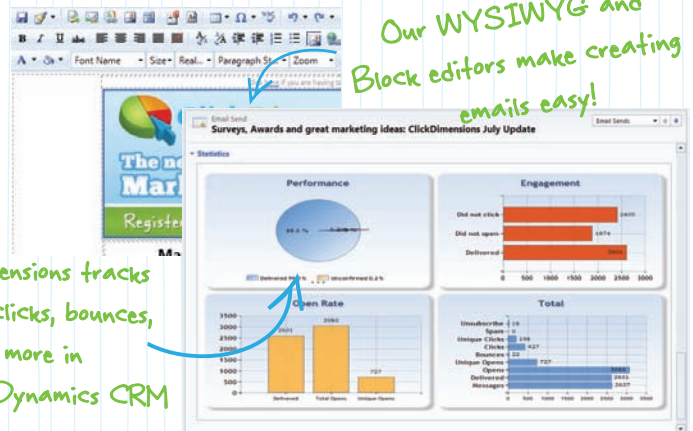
Our WYSIWYG and Block editors make creating emails easy!

Font Name
Size
Real...
Paragraph St...
Zoom

The ne
Mar
Register

Email Send
Surveys, Awards and great marketing ideas: ClickDimensions July Update
Email Sends

Statistics

Performance
99.8 %
Delivered 99.8 %
Undelivered 0.2 %

Engagement
Did not click 2405
Did not open 1874
Delivered 2601
0 500 1000 1500 2000 2500 3000

Open Rate
3500
3000
2500
2000
1500
1000
500
0
2601
3060
727
Delivered
Total Opens
Unique Opens

Total
Unsubscribe 18
Spam 0
Unique Clicks 198
Clicks 627
Bounces 22
Unique Opens 727
Opens 3060
Delivered 2601
Messages 2637
0 500 1000 1500 2000 2500 3000 3500

...ensions tracks ...clicks, bounces, ... more in Dynamics CRM